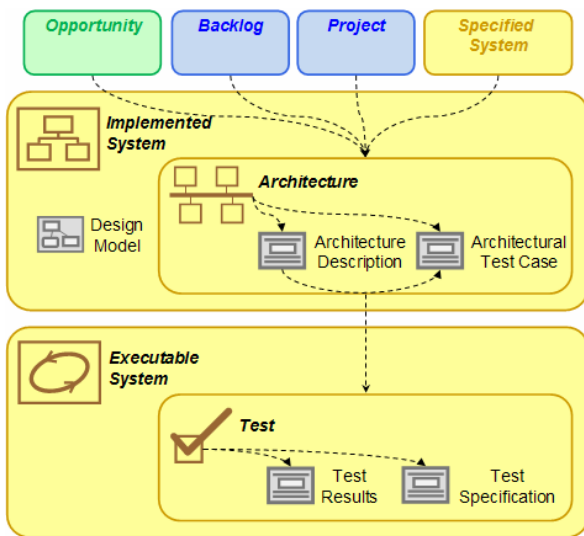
Opportunity

Backlog

Project

Specified System

Implemented System

Design Model

Architecture

Architecture Description

Architectural Test Case

Executable System

Test

Test Results

Test Specification